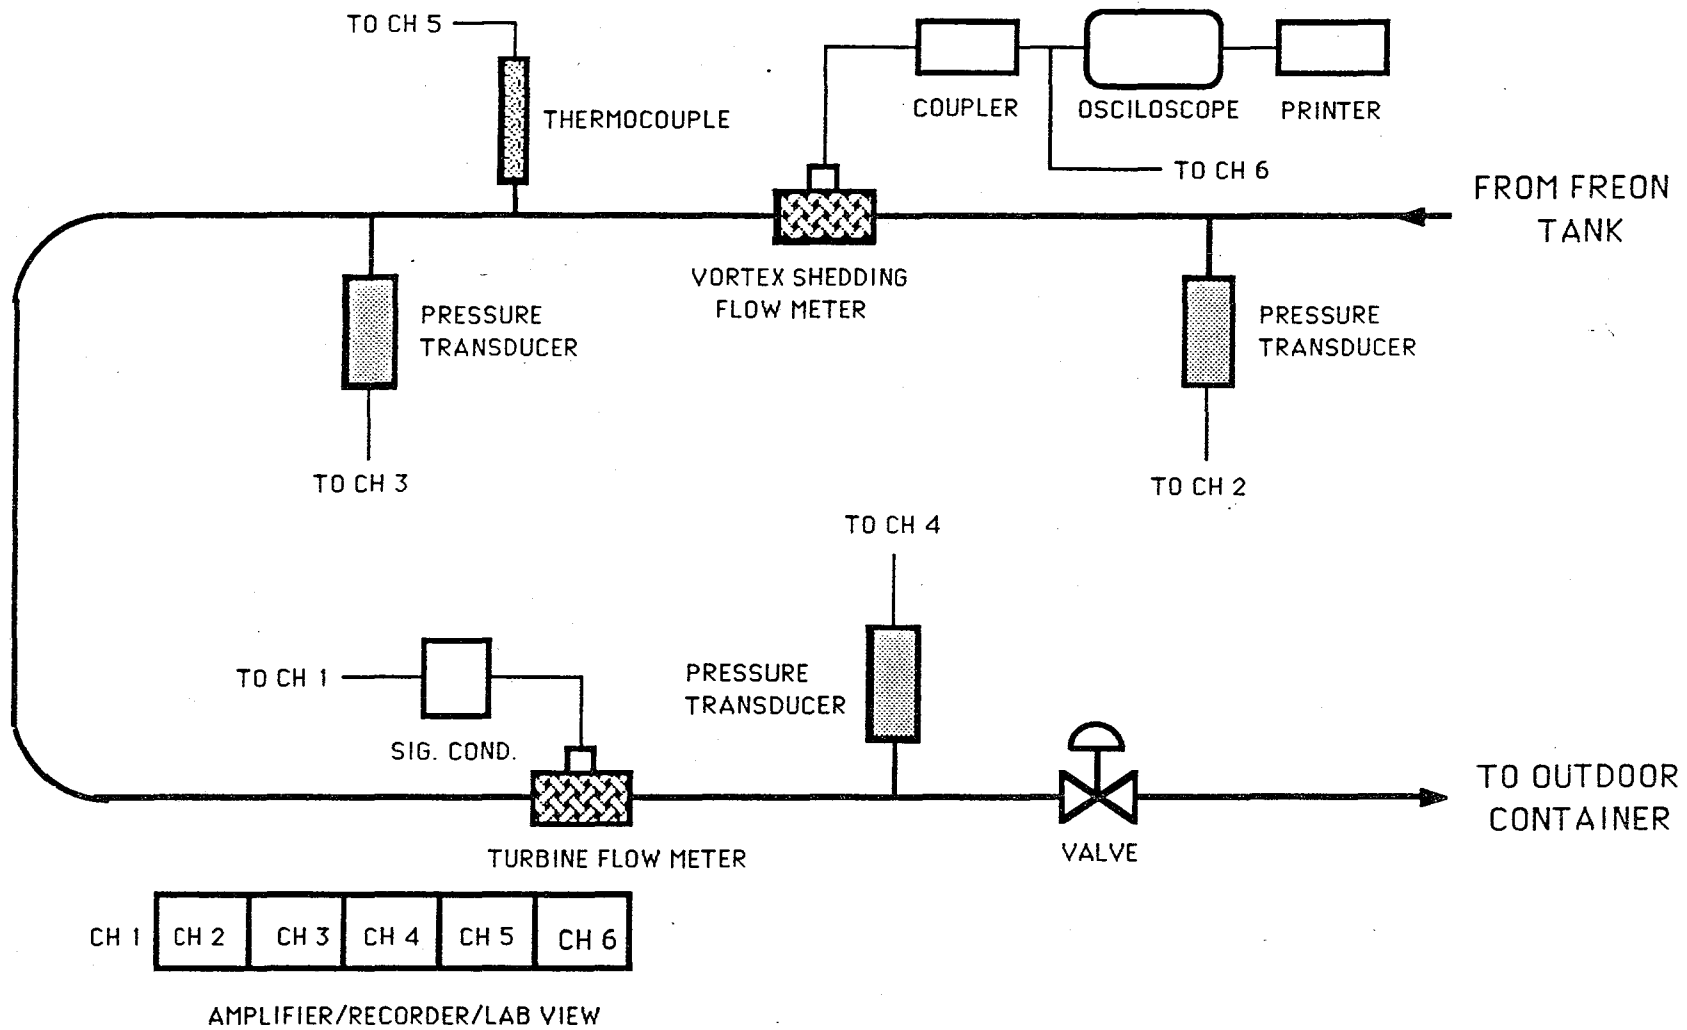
TO CH 5

THERMOCOUPLE

COUPLER

OSCILOSCOPE

PRINTER

TO CH 6

FROM FREON TANK

VORTEX SHEDDING FLOW METER

PRESSURE TRANSDUCER

PRESSURE TRANSDUCER

TO CH 3

TO CH 2

TO CH 4

TO CH 1

PRESSURE TRANSDUCER

SIG. COND.

TO OUTDOOR CONTAINER

TURBINE FLOW METER

VALVE

| CH 1 | CH 2 | CH 3 | CH 4 | CH 5 | CH 6 |
|---|---|---|---|---|---|

AMPLIFIER/RECORDER/LAB VIEW